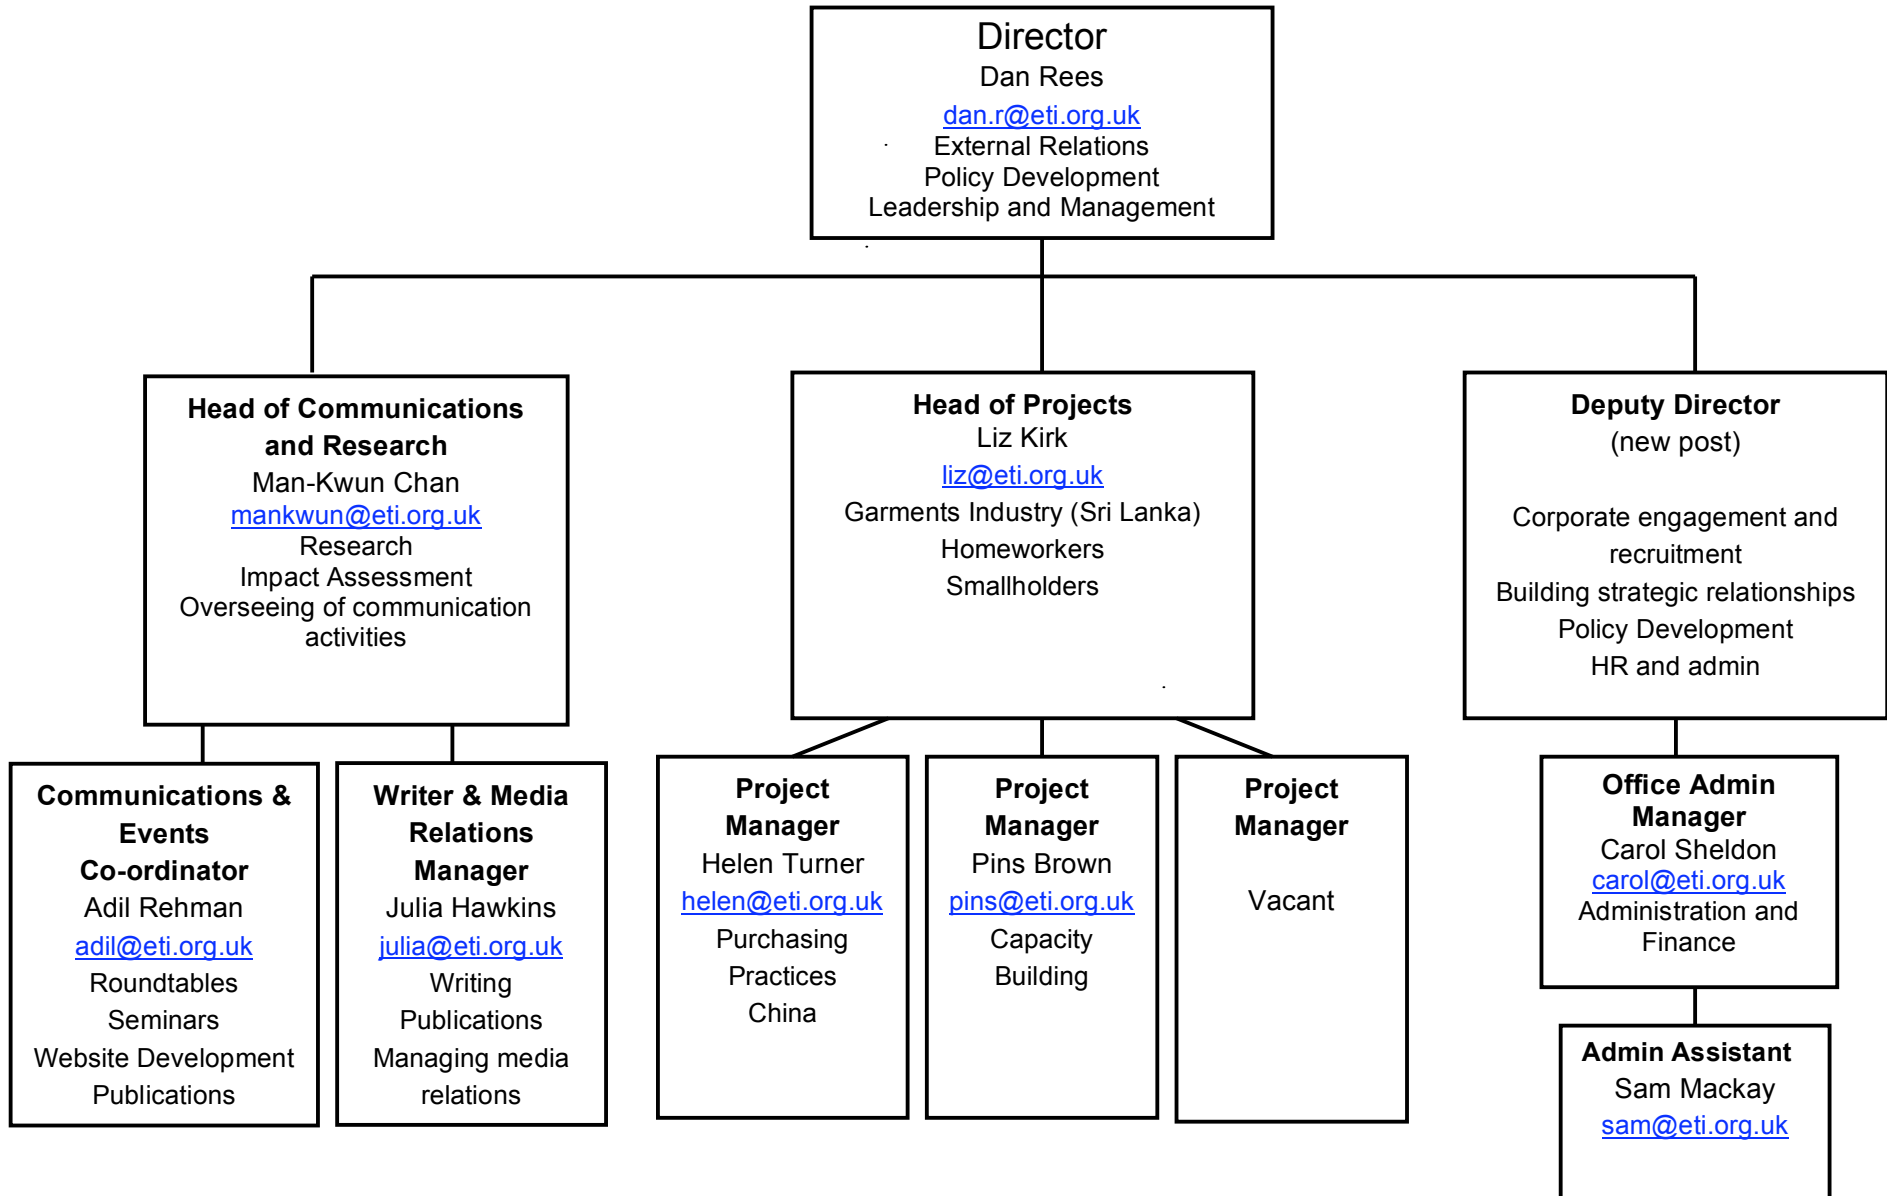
Director
Dan Rees
dan.r@eti.org.uk
External Relations
Policy Development
Leadership and Management

Head of Communications and Research
Man-Kwun Chan
mankwun@eti.org.uk
Research
Impact Assessment
Overseeing of communication activities

Head of Projects
Liz Kirk
liz@eti.org.uk
Garments Industry (Sri Lanka)
Homeworkers
Smallholders

Deputy Director
(new post)

Corporate engagement and recruitment
Building strategic relationships
Policy Development
HR and admin

Communications & Events Co-ordinator
Adil Rehman
adil@eti.org.uk
Roundtables
Seminars
Website Development
Publications

Writer & Media Relations Manager
Julia Hawkins
julia@eti.org.uk
Writing
Publications
Managing media relations

Project Manager
Helen Turner
helen@eti.org.uk
Purchasing Practices
China

Project Manager
Pins Brown
pins@eti.org.uk
Capacity Building

Project Manager

Vacant

Office Admin Manager
Carol Sheldon
carol@eti.org.uk
Administration and Finance

Admin Assistant
Sam Mackay
sam@eti.org.uk